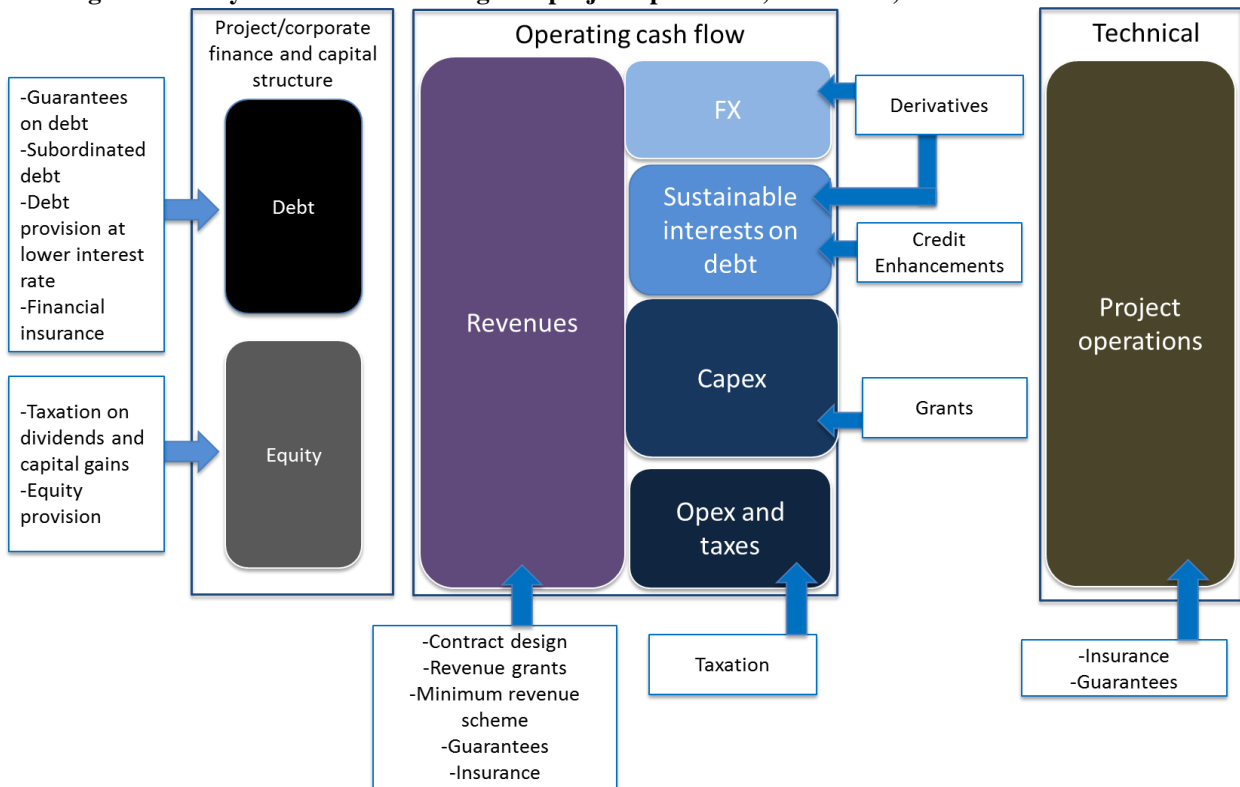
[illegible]

Project/corporate finance and capital structure

Operating cash flow

Technical

-Guarantees on debt
-Subordinated debt
-Debt provision at lower interest rate
-Financial insurance

Debt

Revenues

FX

Derivatives

Sustainable interests on debt

Credit Enhancements

Project operations

-Taxation on dividends and capital gains
-Equity provision

Equity

Capex

Grants

Opex and taxes

-Contract design
-Revenue grants
-Minimum revenue scheme
-Guarantees
-Insurance

Taxation

-Insurance
-Guarantees